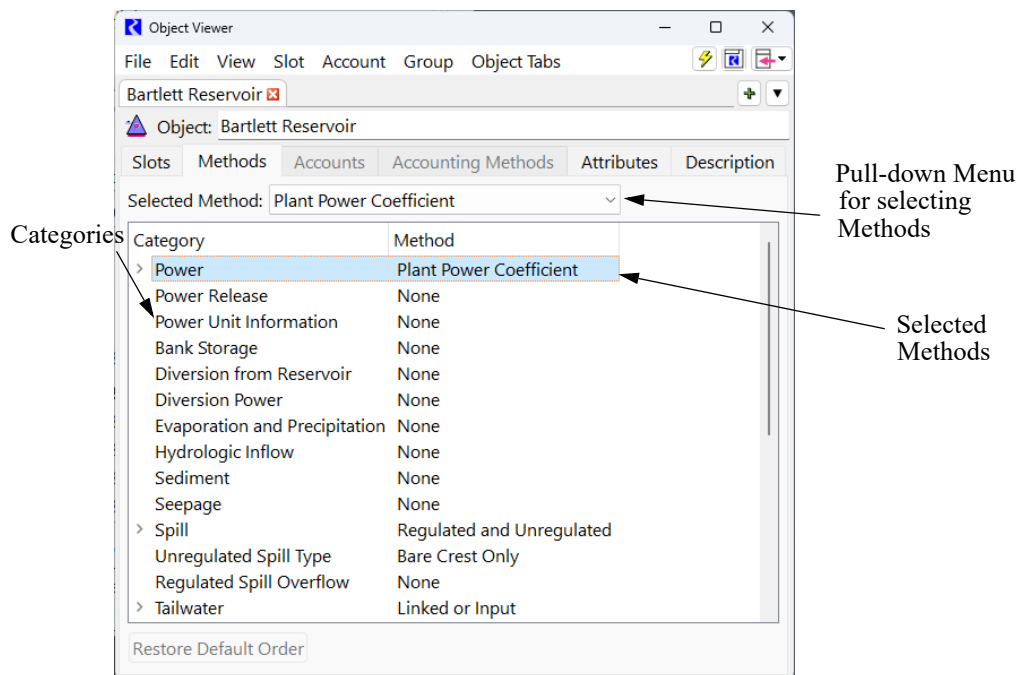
Object Viewer

File Edit View Slot Account Group Object Tabs

Bartlett Reservoir

Object: Bartlett Reservoir

Slots Methods Accounts Accounting Methods Attributes Description

Selected Method: Plant Power Coefficient

Pull-down Menu for selecting Methods

Categories

| Category | Method |
|---|---|
| Power | Plant Power Coefficient |
| Power Release | None |
| Power Unit Information | None |
| Bank Storage | None |
| Diversion from Reservoir | None |
| Diversion Power | None |
| Evaporation and Precipitation | None |
| Hydrologic Inflow | None |
| Sediment | None |
| Seepage | None |
| Spill | Regulated and Unregulated |
| Unregulated Spill Type | Bare Crest Only |
| Regulated Spill Overflow | None |
| Tailwater | Linked or Input |

Selected Methods

Restore Default Order